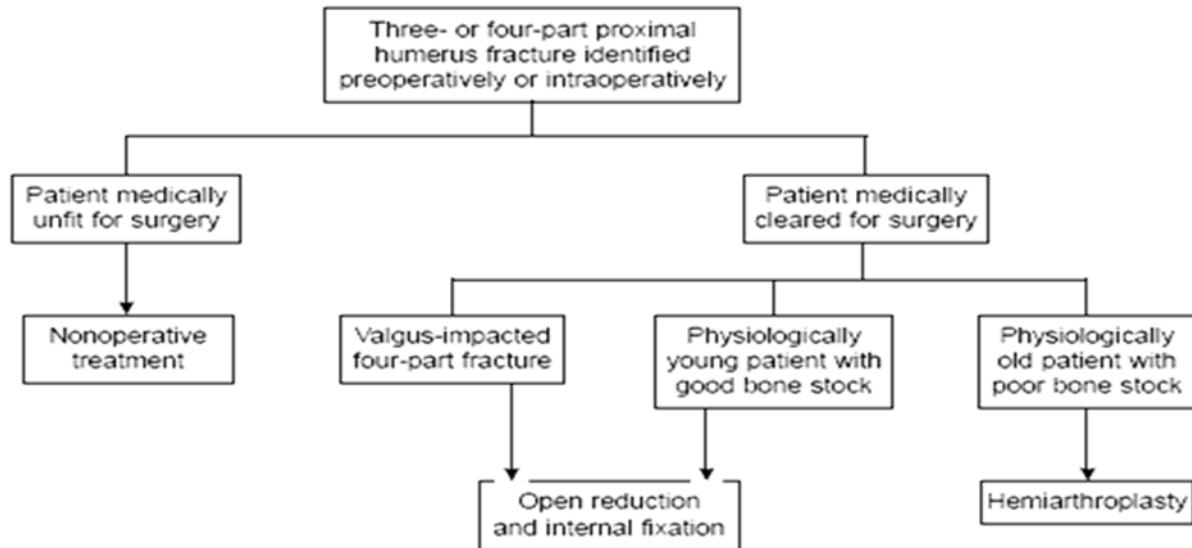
Three- or four-part proximal humerus fracture identified preoperatively or intraoperatively

Patient medically unfit for surgery

Patient medically cleared for surgery

Nonoperative treatment

Valgus-impacted four-part fracture

Physiologically young patient with good bone stock

Physiologically old patient with poor bone stock

Open reduction and internal fixation

Hemiarthroplasty